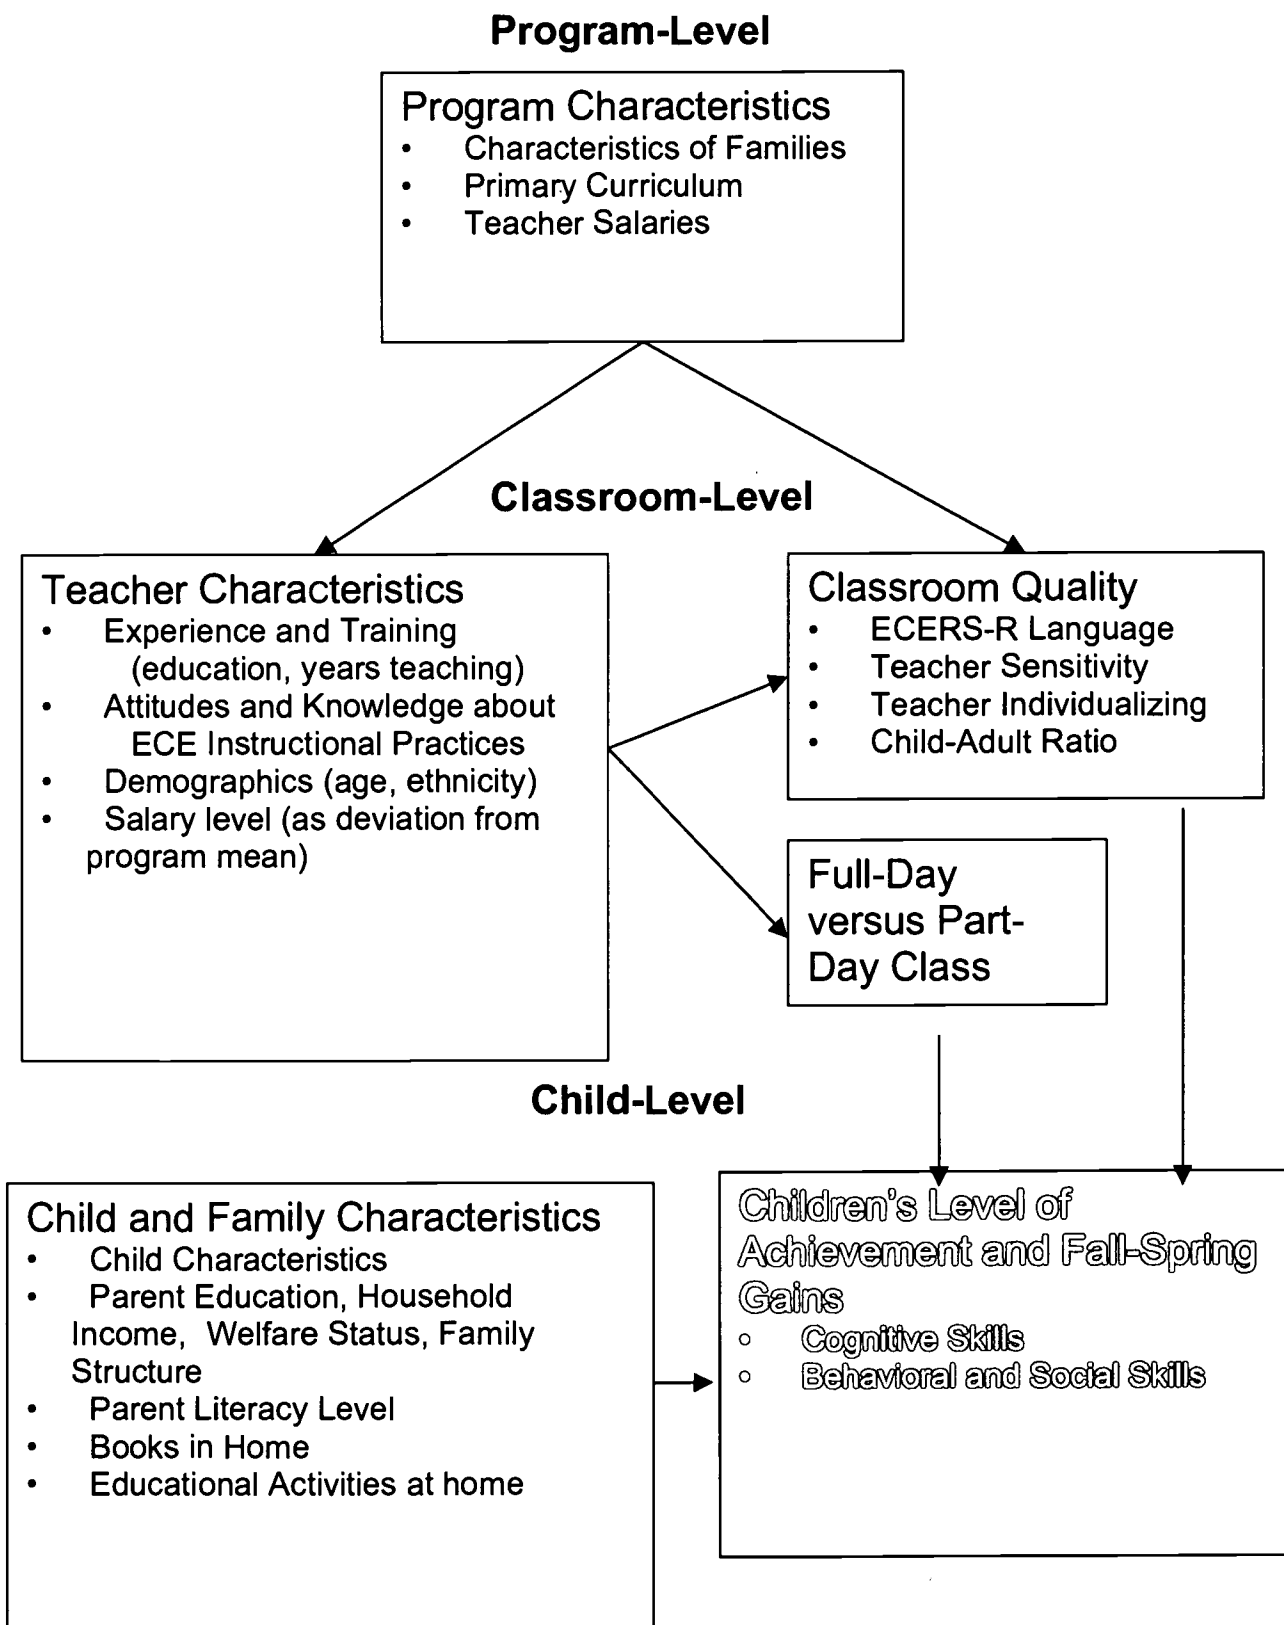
Program-Level

Program Characteristics
- Characteristics of Families
- Primary Curriculum
- Teacher Salaries

Classroom-Level

Teacher Characteristics
- Experience and Training (education, years teaching)
- Attitudes and Knowledge about ECE Instructional Practices
- Demographics (age, ethnicity)
- Salary level (as deviation from program mean)

Classroom Quality
- ECERS-R Language
- Teacher Sensitivity
- Teacher Individualizing
- Child-Adult Ratio

Full-Day versus Part-Day Class

Child-Level

Child and Family Characteristics
- Child Characteristics
- Parent Education, Household Income, Welfare Status, Family Structure
- Parent Literacy Level
- Books in Home
- Educational Activities at home

Children's Level of Achievement and Fall-Spring Gains
- Cognitive Skills
- Behavioral and Social Skills